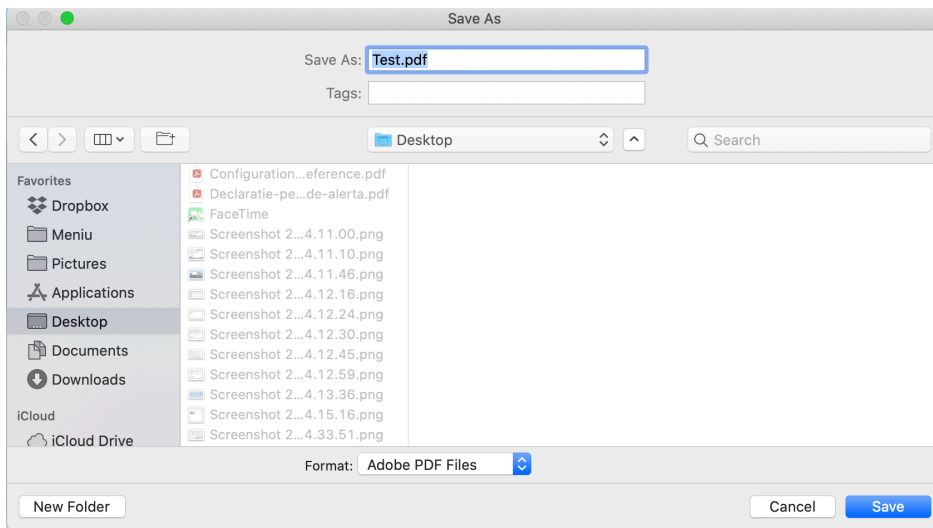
Save As

Save As: Test.pdf

Tags:

Desktop

Search

Favorites
Dropbox
Meniu
Pictures
Applications
Desktop
Documents
Downloads

iCloud
iCloud Drive

Configuration...eference.pdf
Declaratie-pe...de-alerta.pdf
FaceTime
Screenshot 2...4.11.00.png
Screenshot 2...4.11.10.png
Screenshot 2...4.11.46.png
Screenshot 2...4.12.16.png
Screenshot 2...4.12.24.png
Screenshot 2...4.12.30.png
Screenshot 2...4.12.45.png
Screenshot 2...4.12.59.png
Screenshot 2...4.13.36.png
Screenshot 2...4.15.16.png
Screenshot 2...4.33.51.png

Format: Adobe PDF Files

New Folder

Cancel

Save